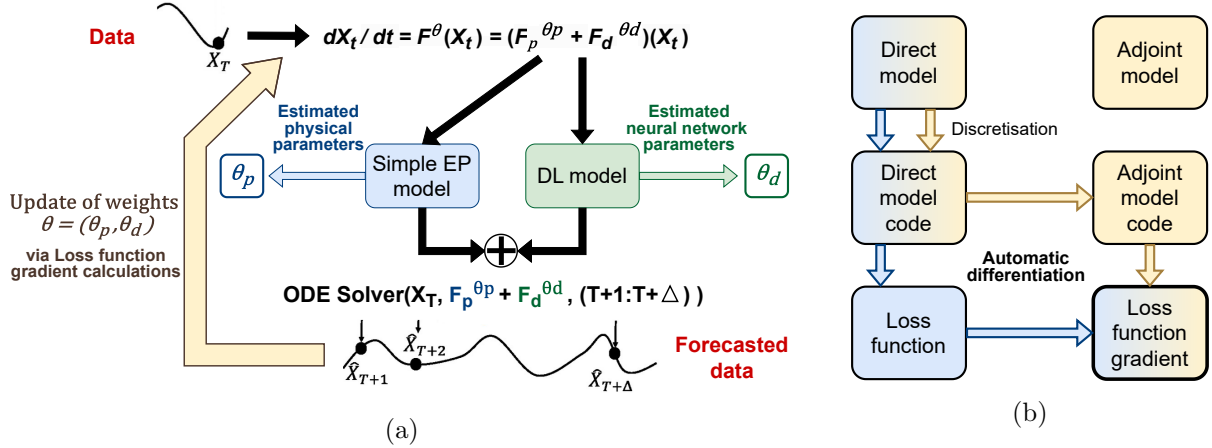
Data

$X_T$

$dX_t / dt = F^{\theta}(X_t) = (F_p{}^{\theta p} + F_d{}^{\theta d})(X_t)$

Estimated physical parameters

Estimated neural network parameters

$\theta_p$

Simple EP model

DL model

$\theta_d$

Update of weights $\theta = (\theta_p, \theta_d)$

via Loss function gradient calculations

ODE Solver($X_T$, $F_p{}^{\theta p}$ + $F_d{}^{\theta d}$, (T+1:T+△) )

$\hat{X}_{T+2}$

$\hat{X}_{T+1}$

$\hat{X}_{T+\Delta}$

Forecasted data

(a)

Direct model

Adjoint model

Discretisation

Direct model code

Adjoint model code

Automatic differentiation

Loss function

Loss function gradient

(b)